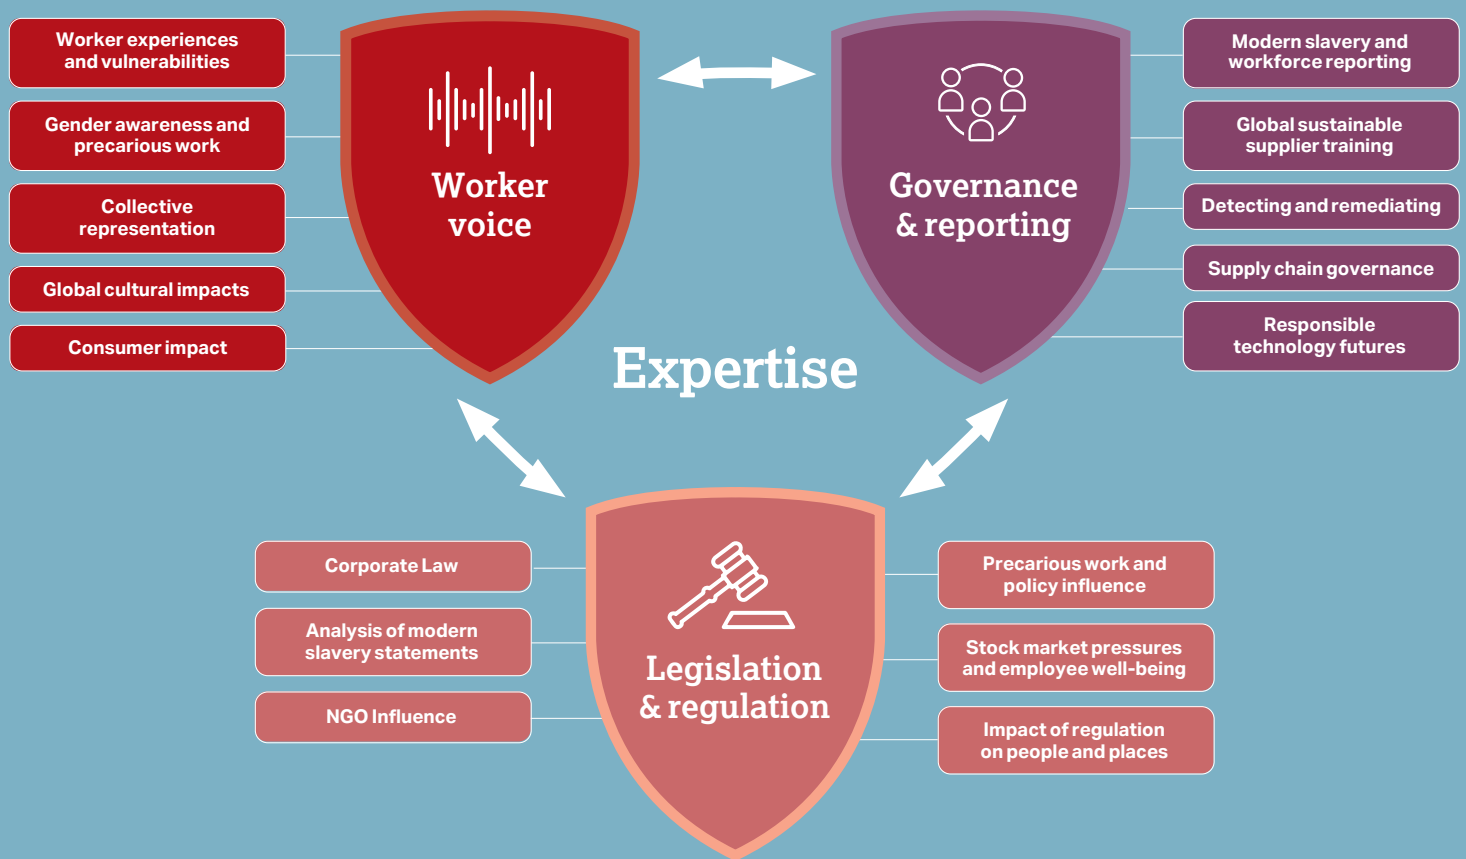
Worker experiences and vulnerabilities

Gender awareness and precarious work

Collective representation

Global cultural impacts

Consumer impact

Worker voice

Governance & reporting

Modern slavery and workforce reporting

Global sustainable supplier training

Detecting and remediating

Supply chain governance

Responsible technology futures

Expertise

Corporate Law

Analysis of modern slavery statements

NGO Influence

Legislation & regulation

Precarious work and policy influence

Stock market pressures and employee well-being

Impact of regulation on people and places